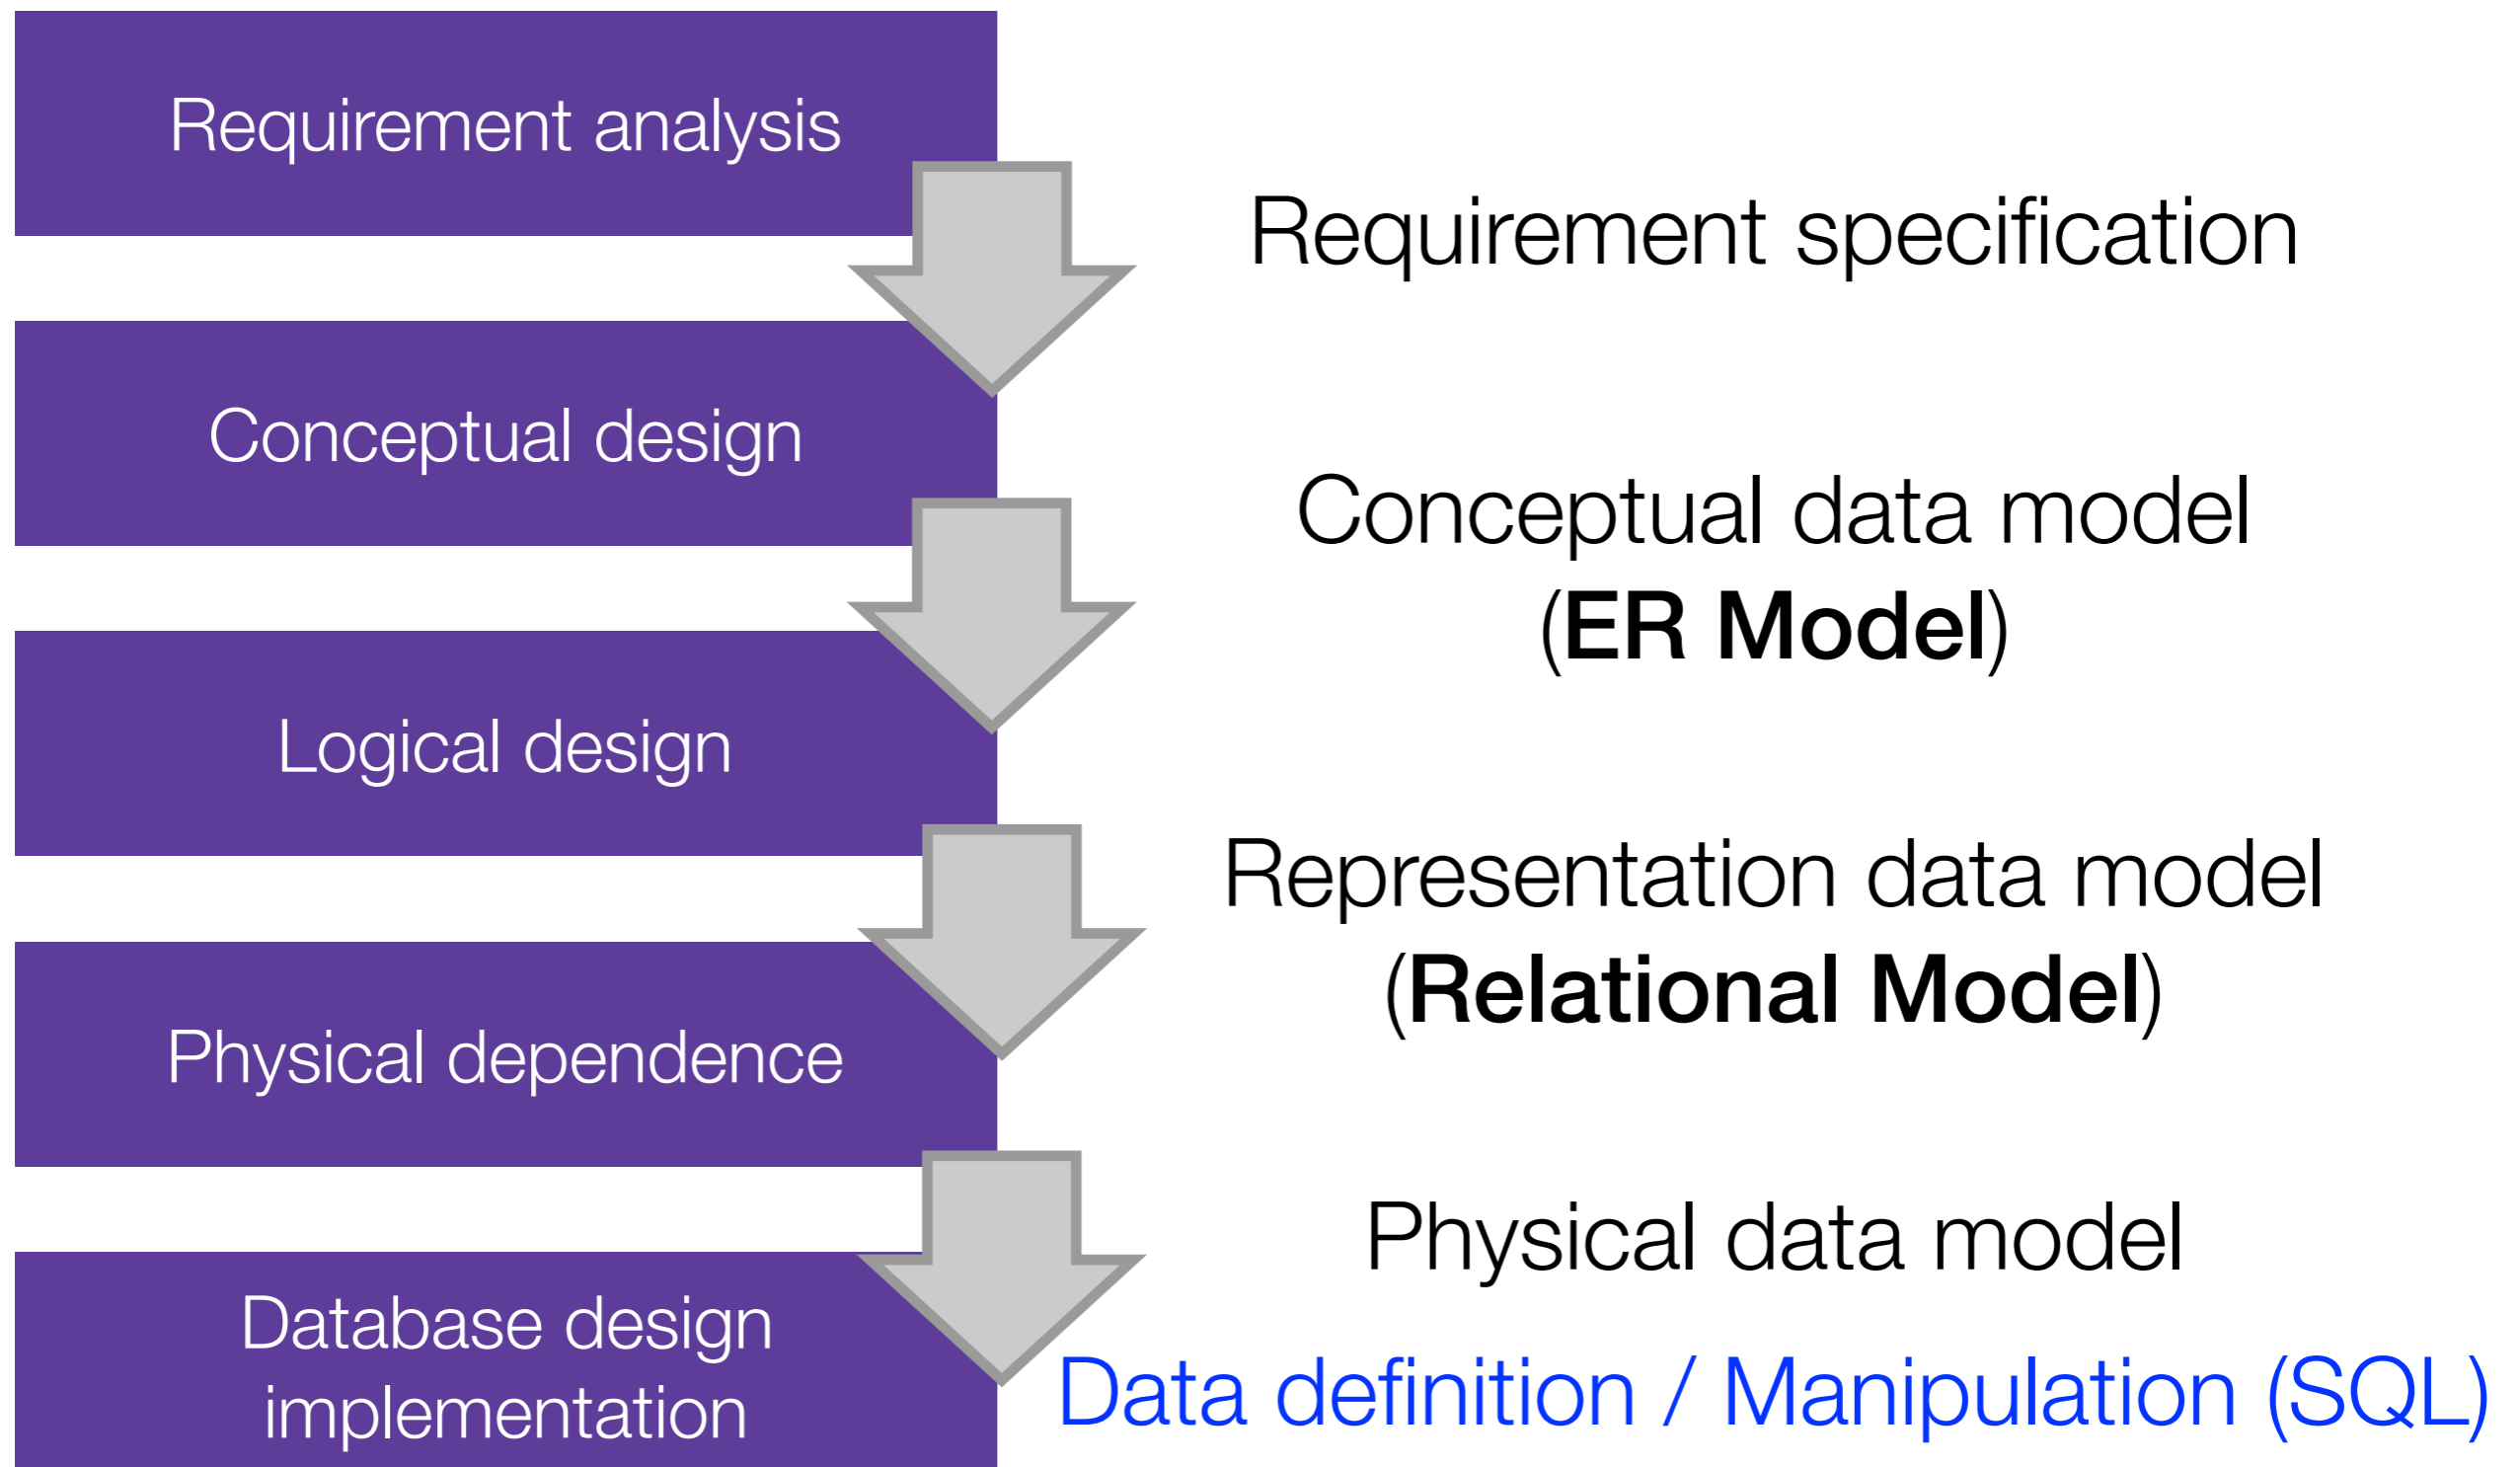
Requirement analysis

Requirement specification

Conceptual design

Conceptual data model (**ER Model**)

Logical design

Representation data model (**Relational Model**)

Physical dependence

Physical data model

Database design implementation

Data definition / Manipulation (SQL)